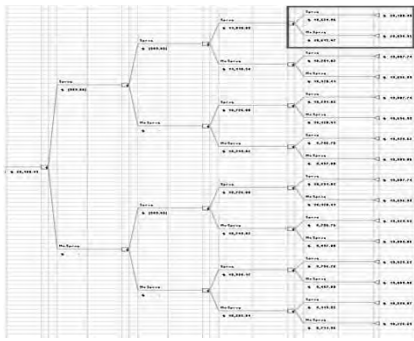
$ 10,168.75

Spray
$ 10,174.95
No Spray
$ 10,221.07

$ 10,231.31
$ 10,097.74
$ 10,245.35
$ 10,097.74
$ 10,234.35
$ 10,029.61
$ 10,309.86
$ 10,097.74
$ 10,231.35
$ 10,122.92
$ 10,303.01
$ 10,122.92
$ 10,305.96
$ 10,229.87
$ 10,174.29

Spray
$ 11,010.85
No Spray
$ 11,118.30
Spray
$ 10,221.69
No Spray
$ 10,309.81
Spray
$ 10,291.08
No Spray
$ 10,168.58
Spray
$ 10,211.17
No Spray
$ 10,224.94

Spray
$ 10,201.65
No Spray
$ 10,128.01
Spray
$ 10,201.85
No Spray
$ 10,129.57
Spray
$ 9,795.75
No Spray
$ 9,831.66
Spray
$ 10,251.97
No Spray
$ 10,128.67
Spray
$ 9,795.74
No Spray
$ 9,831.59
Spray
$ 9,795.78
No Spray
$ 9,801.99
Spray
$ 9,549.83
No Spray
$ 9,713.30

Spray
$ (250.93)
No Spray
Spray
$ (250.93)
No Spray

Spray
$ (500.00)
No Spray

$ 10,168.75